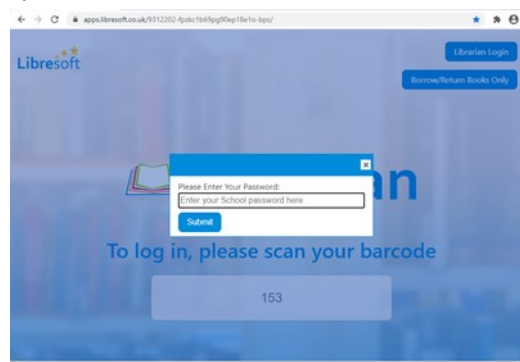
apps.libresoft.co.uk/9312202-fpzkc1b69pg90ep18e1o-bps/

Libresoft

Librarian Login

Borrow/Return Books Only

×

Please Enter Your Password:

Enter your School password here

Submit

an

To log in, please scan your barcode

153